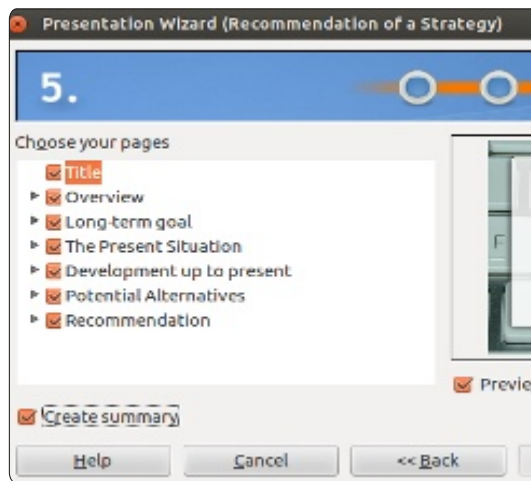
Presentation Wizard (Recommendation of a Strategy)

5.

Choose your pages

Title
Overview
Long-term goal
The Present Situation
Development up to present
Potential Alternatives
Recommendation

F

Previe

Create summary

Help

Cancel

<< Back